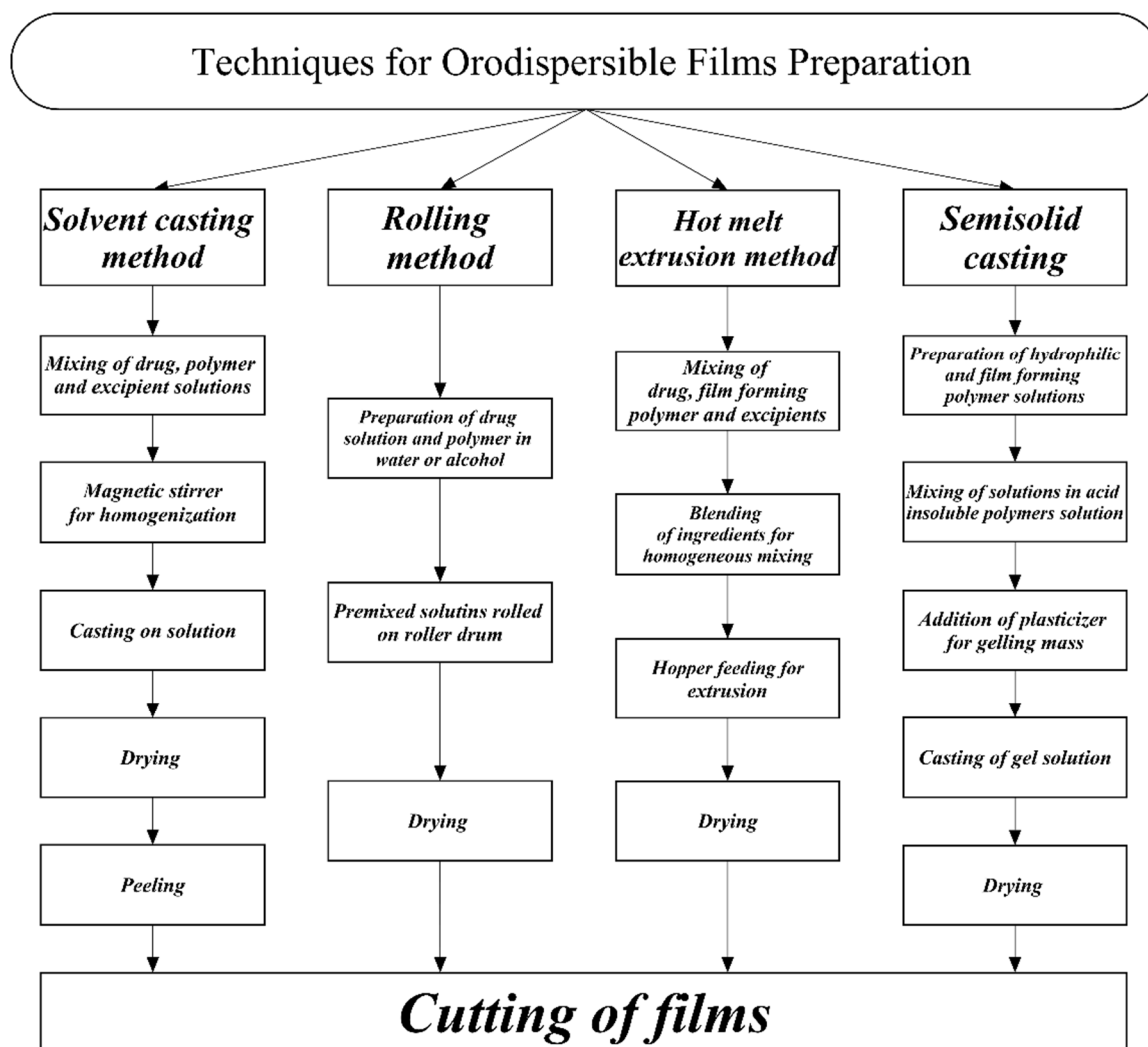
Techniques for Orodispersible Films Preparation

Solvent casting method

Mixing of drug, polymer and excipient solutions

Magnetic stirrer for homogenization

Casting on solution

Drying

Peeling

Rolling method

Preparation of drug solution and polymer in water or alcohol

Premixed solutins rolled on roller drum

Drying

Hot melt extrusion method

Mixing of drug, film forming polymer and excipients

Blending of ingredients for homogeneous mixing

Hopper feeding for extrusion

Drying

Semisolid casting

Preparation of hydrophilic and film forming polymer solutions

Mixing of solutions in acid insoluble polymers solution

Addition of plasticizer for gelling mass

Casting of gel solution

Drying

Cutting of films